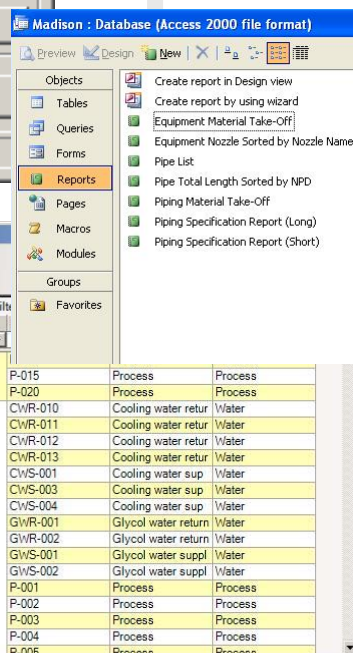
Madison : Database (Access 2000 file format)

Preview Design New

Objects
Tables
Queries
Forms
Reports
Pages
Macros
Modules
Groups
Favorites

Create report in Design view
Create report by using wizard
Equipment Material Take-Off
Equipment Nozzle Sorted by Nozzle Name
Pipe List
Pipe Total Length Sorted by NPD
Piping Material Take-Off
Piping Specification Report (Long)
Piping Specification Report (Short)

| | | |
|---|---|---|
| P-015 | Process | Process |
| P-020 | Process | Process |
| CWR-010 | Cooling water retur | Water |
| CWR-011 | Cooling water retur | Water |
| CWR-012 | Cooling water retur | Water |
| CWR-013 | Cooling water retur | Water |
| CWS-001 | Cooling water sup | Water |
| CWS-003 | Cooling water sup | Water |
| CWS-004 | Cooling water sup | Water |
| GWR-001 | Glycol water return | Water |
| GWR-002 | Glycol water return | Water |
| GWS-001 | Glycol water suppl | Water |
| GWS-002 | Glycol water suppl | Water |
| P-001 | Process | Process |
| P-002 | Process | Process |
| P-003 | Process | Process |
| P-004 | Process | Process |
| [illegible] | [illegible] | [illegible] |